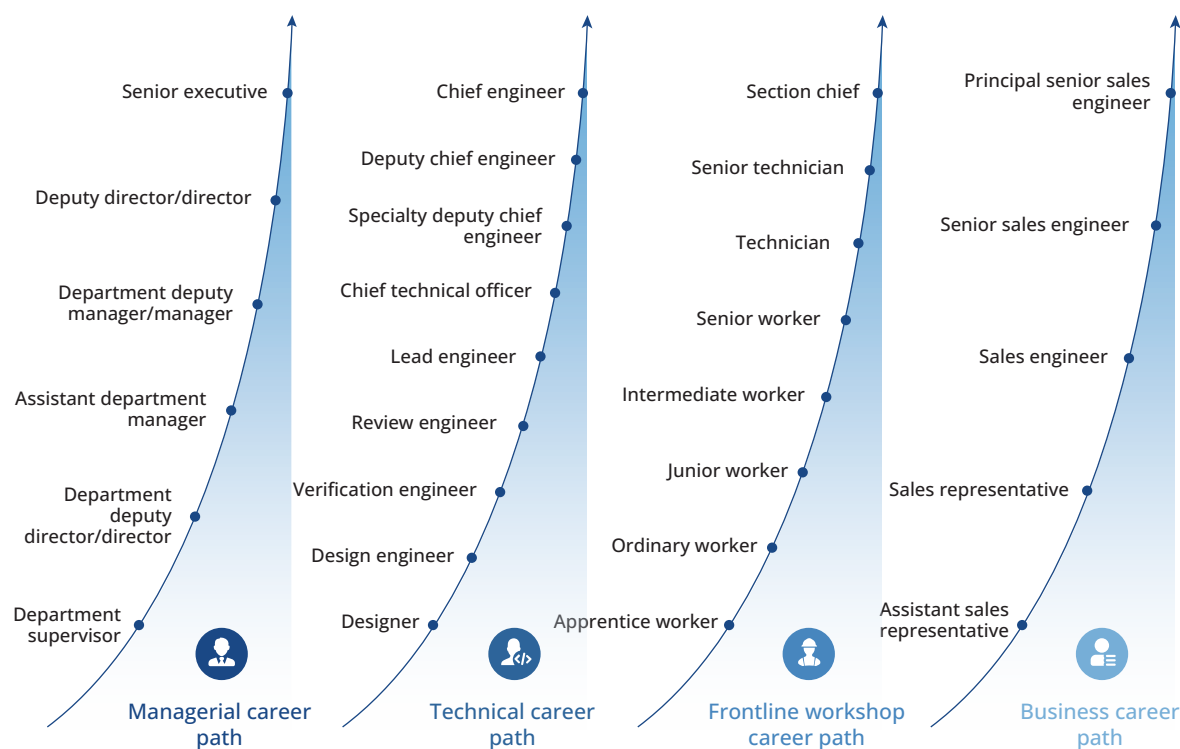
Senior executive

Deputy director/director

Department deputy manager/manager

Assistant department manager

Department deputy director/director

Department supervisor

Managerial career path

Chief engineer

Deputy chief engineer

Specialty deputy chief engineer

Chief technical officer

Lead engineer

Review engineer

Verification engineer

Design engineer

Designer

Technical career path

Section chief

Senior technician

Technician

Senior worker

Intermediate worker

Junior worker

Ordinary worker

Apprentice worker

Frontline workshop career path

Principal senior sales engineer

Senior sales engineer

Sales engineer

Sales representative

Assistant sales representative

Business career path